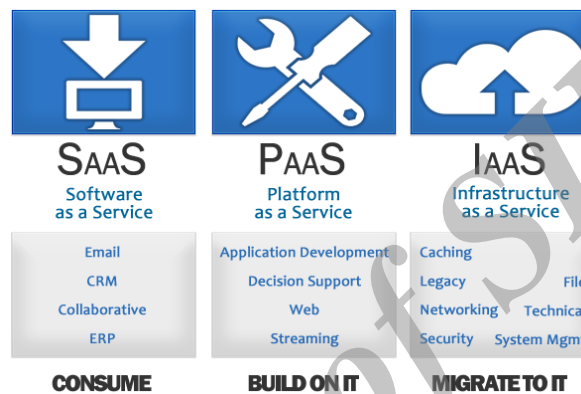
SaaS
Software as a Service

Email
CRM
Collaborative
ERP

CONSUME

PaaS
Platform as a Service

Application Development
Decision Support
Web
Streaming

BUILD ON IT

IaaS
Infrastructure as a Service

Caching
Legacy
File
Networking
Technica
Security
System Mgm

MIGRATE TO IT